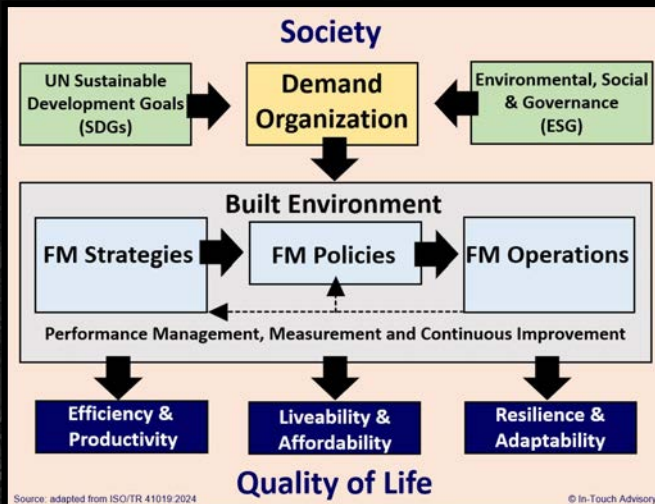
Society

UN Sustainable Development Goals (SDGs)

Demand Organization

Environmental, Social & Governance (ESG)

Built Environment

FM Strategies

FM Policies

FM Operations

Performance Management, Measurement and Continuous Improvement

Efficiency & Productivity

Liveability & Affordability

Resilience & Adaptability

Quality of Life

Source: adapted from ISO/TR 41019:2024

© In-Touch Advisory